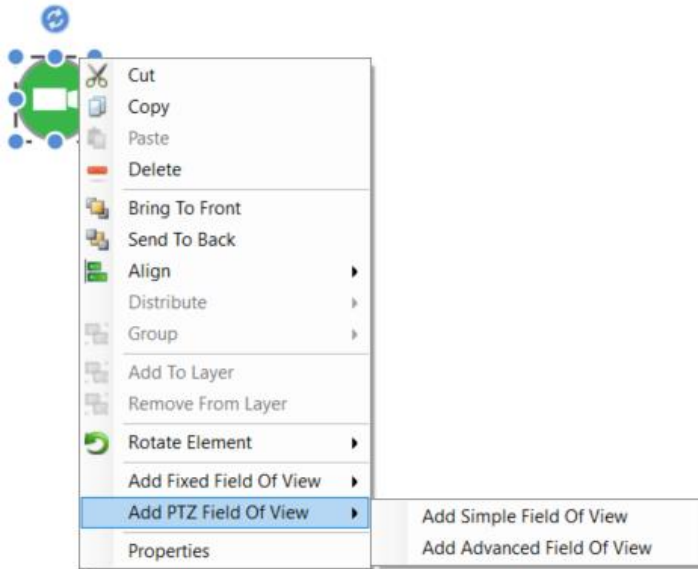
Cut
Copy
Paste
Delete
Bring To Front
Send To Back
Align
Distribute
Group
Add To Layer
Remove From Layer
Rotate Element
Add Fixed Field Of View
Add PTZ Field Of View
Properties

Add Simple Field Of View
Add Advanced Field Of View